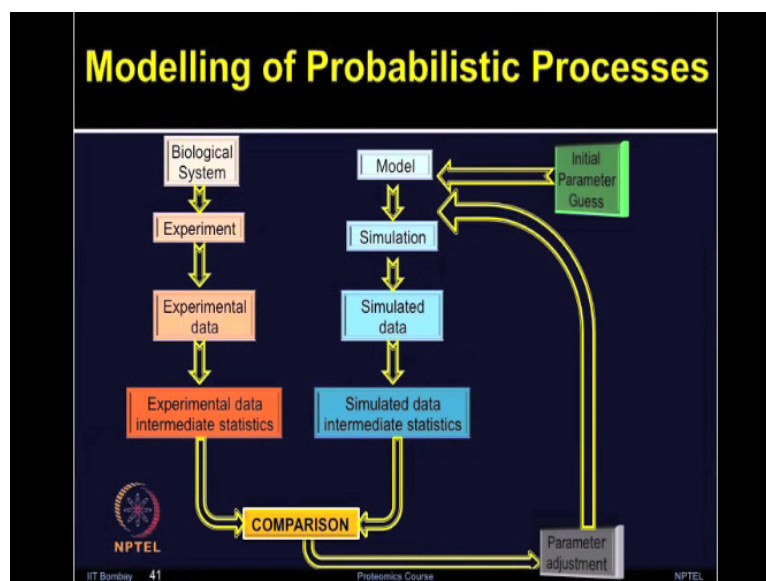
Modelling of Probabilistic Processes

Biological System

Experiment

Experimental data

Experimental data intermediate statistics

Model

Simulation

Simulated data

Simulated data intermediate statistics

Initial Parameter Guess

COMPARISON

Parameter adjustment

NPTEL

IIT Bombay 41

Proteomics Course

NPTEL